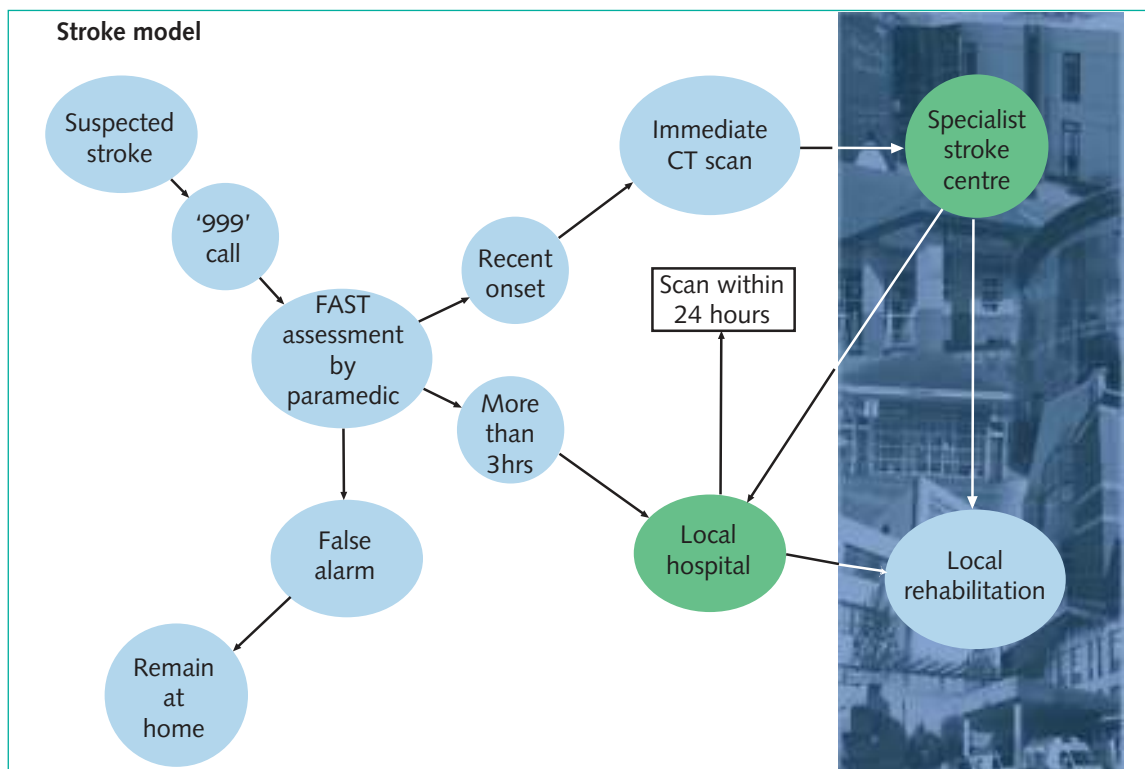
Stroke model

Suspected stroke

'999' call

FAST assessment by paramedic

Recent onset

Immediate CT scan

Specialist stroke centre

Scan within 24 hours

More than 3hrs

False alarm

Remain at home

Local hospital

Local rehabilitation